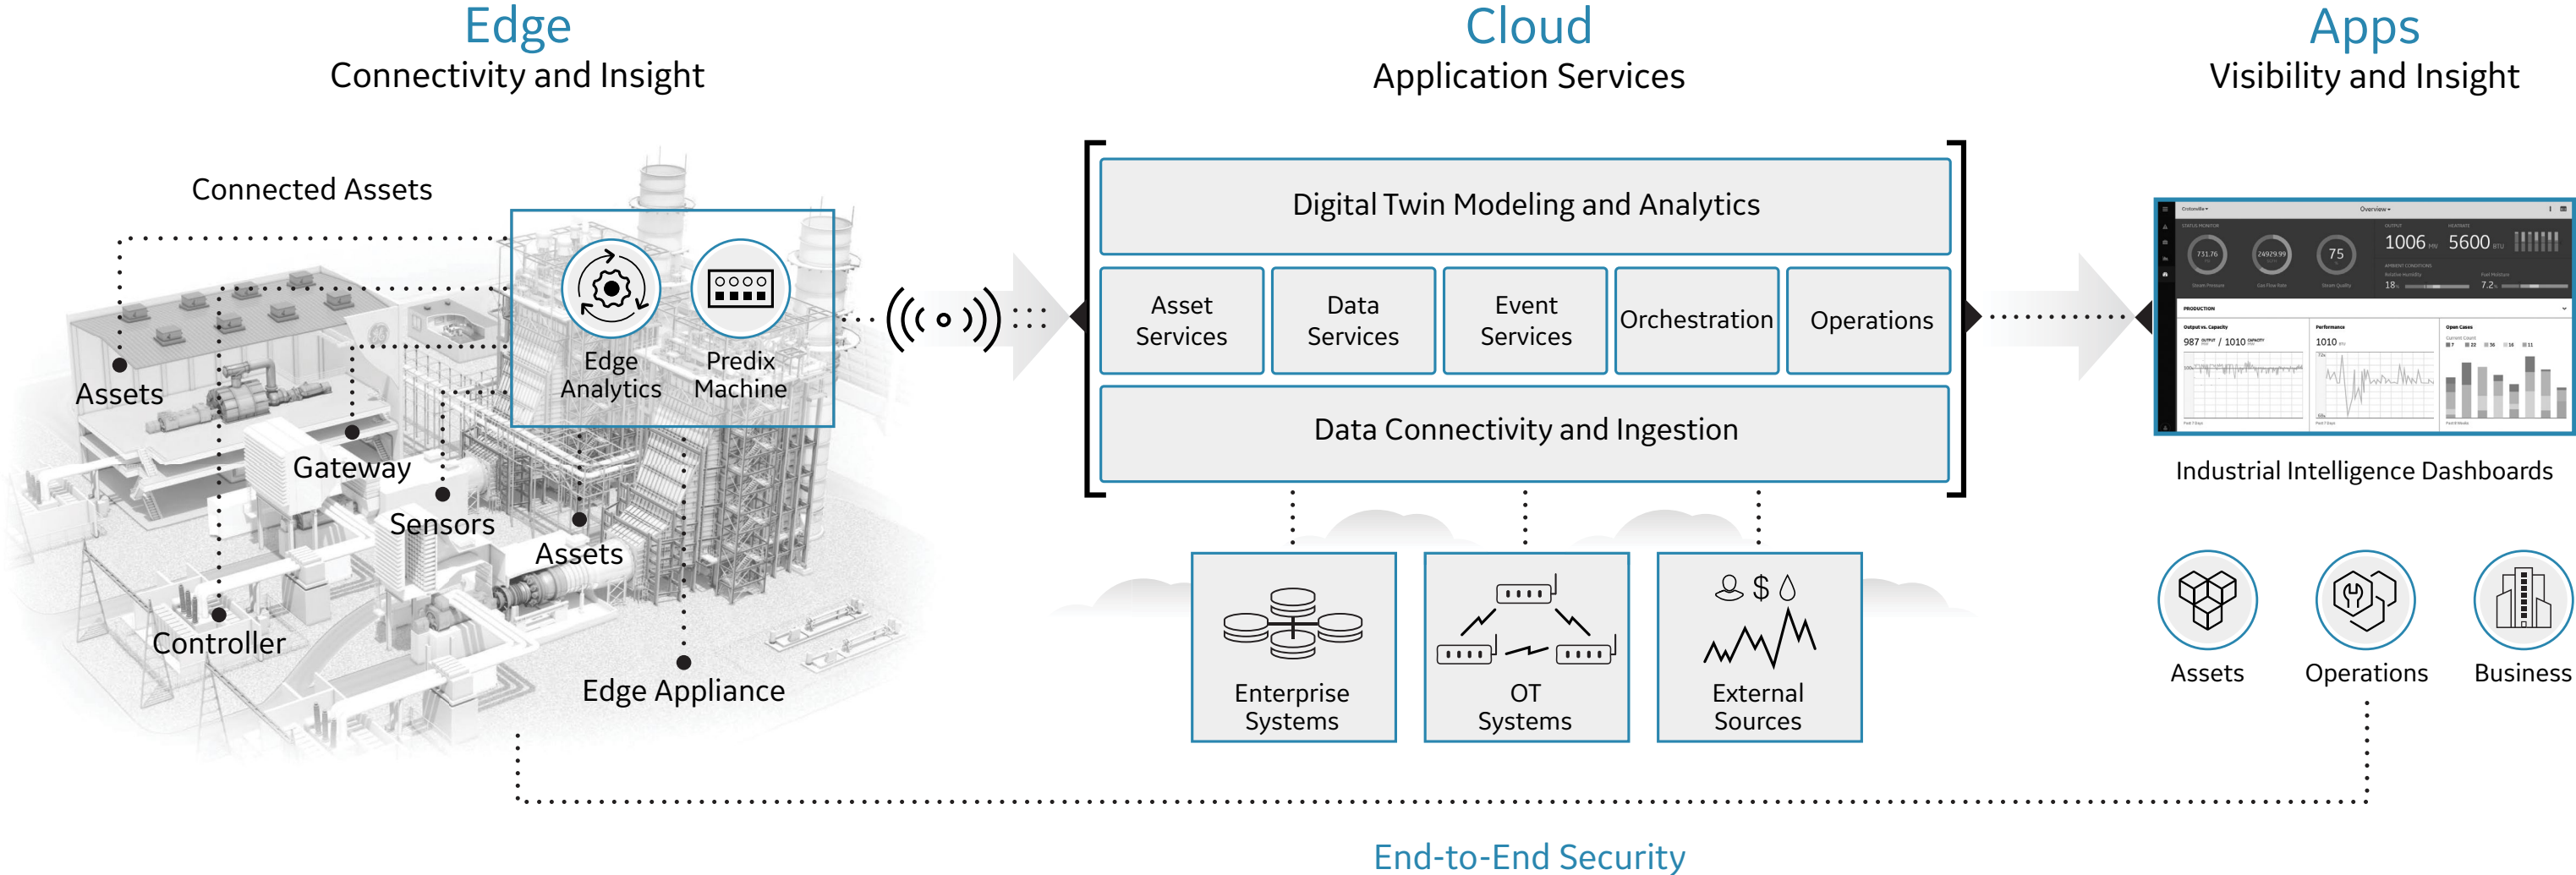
Edge
Connectivity and Insight

Cloud
Application Services

Apps
Visibility and Insight

Connected Assets

Edge Analytics

Predix Machine

Assets

Gateway

Sensors

Assets

Controller

Edge Appliance

Digital Twin Modeling and Analytics

Asset Services

Data Services

Event Services

Orchestration

Operations

Data Connectivity and Ingestion

Enterprise Systems

OT Systems

External Sources

1006

5600

75

PRODUCTION

987 / 1010

1010

Industrial Intelligence Dashboards

Assets

Operations

Business

End-to-End Security